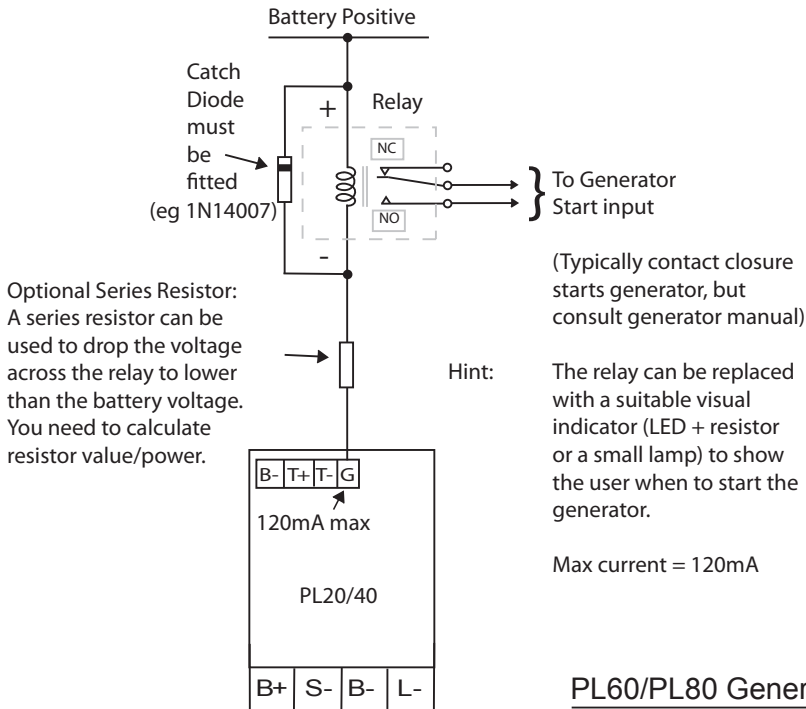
Battery Positive

Catch Diode must be fitted (eg 1N14007)

+

Relay

NC

NO

-

To Generator Start input

(Typically contact closure starts generator, but consult generator manual)

Optional Series Resistor: A series resistor can be used to drop the voltage across the relay to lower than the battery voltage. You need to calculate resistor value/power.

Hint: The relay can be replaced with a suitable visual indicator (LED + resistor or a small lamp) to show the user when to start the generator.

Max current = 120mA

B- T+ T- G

120mA max

PL20/40

B+ S- B- L-

PL60/PL80 Gener